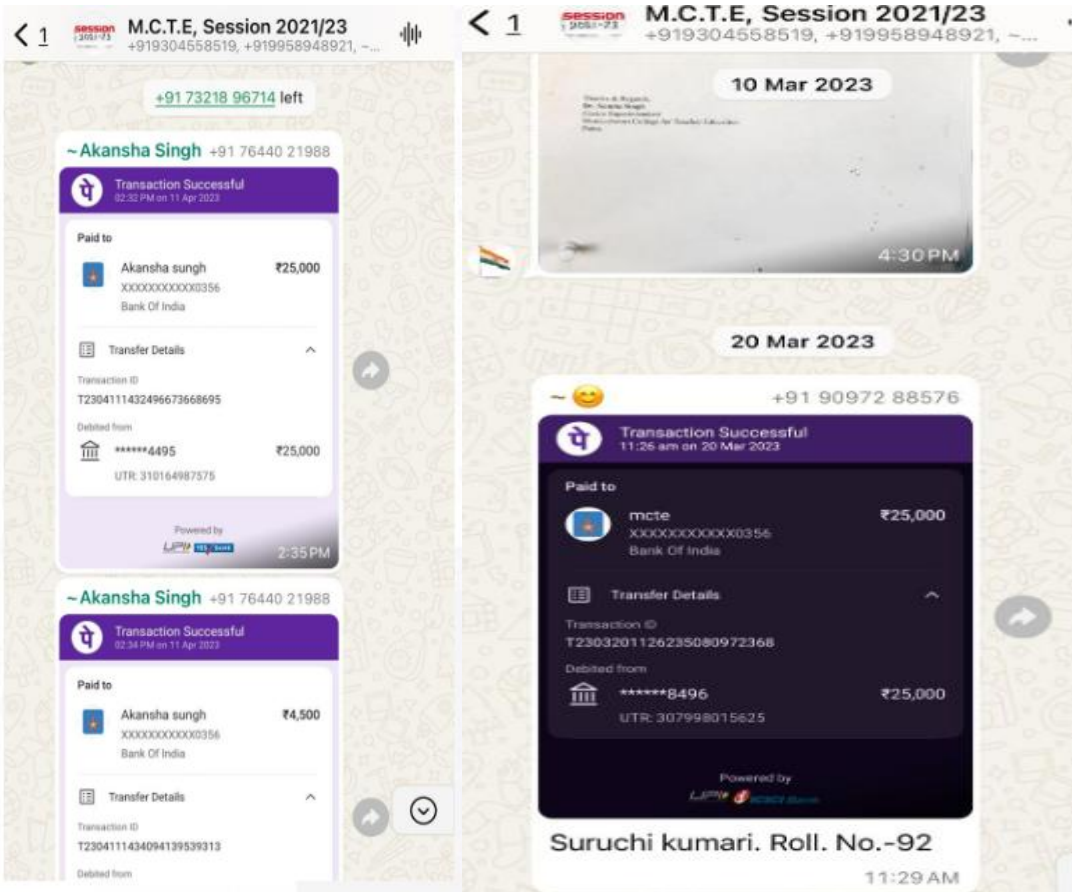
< 1 M.C.T.E, Session 2021/23
+919304558519, +919958948921, ~...

+91 73218 96714 left

~Akansha Singh +91 76440 21988

Transaction Successful
02:32 PM on 11 Apr 2023

Paid to

Akansha sungh ₹25,000
XXXXXXXXXXXX0356
Bank Of India

Transfer Details

Transaction ID
T2304111432496673668695

Debited from
******4495 ₹25,000
UTR: 310164987575

Powered by
UPI YES BANK

2:35 PM

~Akansha Singh +91 76440 21988

Transaction Successful
02:34 PM on 11 Apr 2023

Paid to

Akansha sungh ₹4,500
XXXXXXXXXXXX0356
Bank Of India

Transfer Details

Transaction ID
T2304111434094139539313

Debited from

< 1 M.C.T.E, Session 2021/23
+919304558519, +919958948921, ~...

10 Mar 2023

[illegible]

4:30 PM

20 Mar 2023

~😊 +91 90972 88576

Transaction Successful
11:26 am on 20 Mar 2023

Paid to

mcte ₹25,000
XXXXXXXXXXXX0356
Bank Of India

Transfer Details

Transaction ID
T2303201126235080972368

Debited from
******8496 ₹25,000
UTR: 307998015625

Powered by
UPI ICICI Bank

Suruchi kumari. Roll. No.-92

11:29 AM